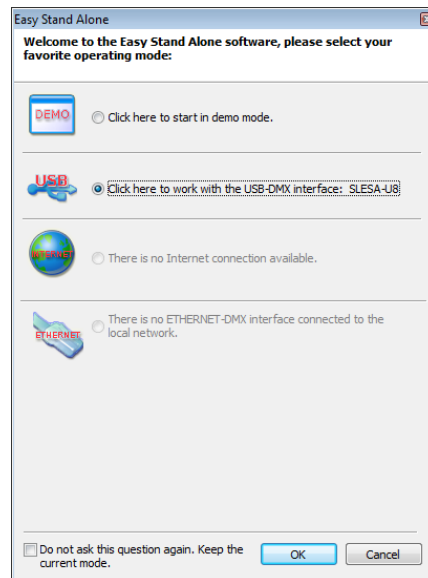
Easy Stand Alone

Welcome to the Easy Stand Alone software, please select your favorite operating mode:

DEMO

Click here to start in demo mode.

USB

Click here to work with the USB-DMX interface: SLESA-U8

INTERNET

There is no Internet connection available.

ETHERNET

There is no ETHERNET-DMX interface connected to the local network.

Do not ask this question again. Keep the current mode.

OK

Cancel